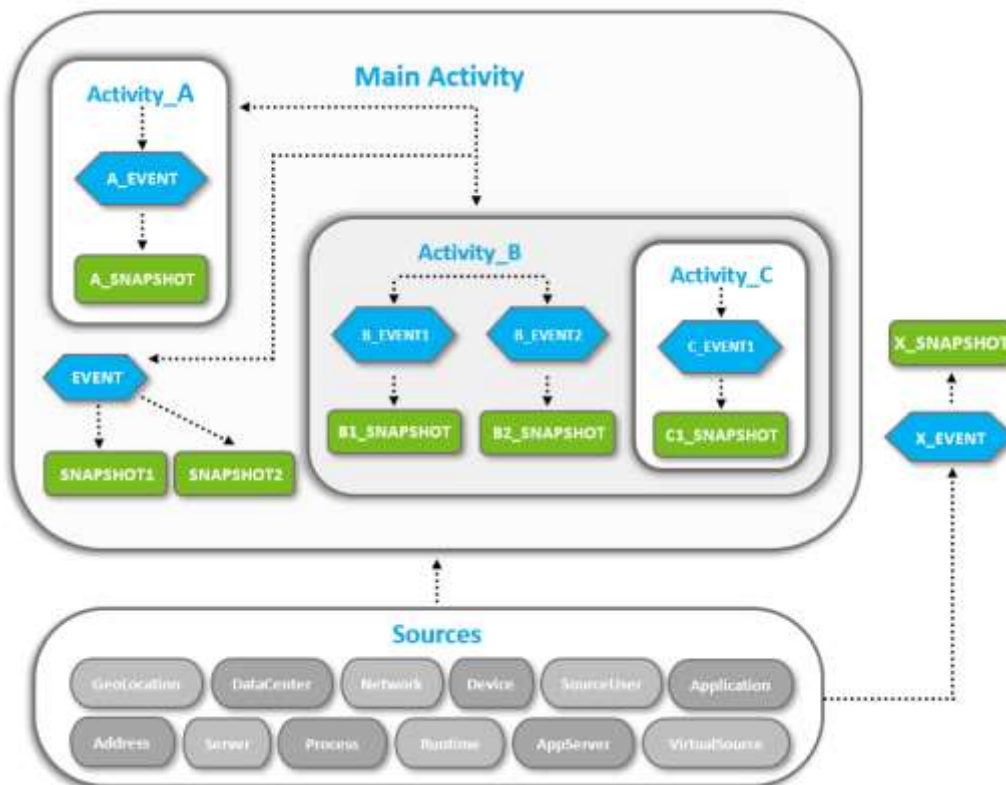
Main Activity

Activity_A

A_EVENT

A_SNAPSHOT

EVENT

SNAPSHOT1

SNAPSHOT2

Activity_B

B_EVENT1

B_EVENT2

B1_SNAPSHOT

B2_SNAPSHOT

Activity_C

C_EVENT1

C1_SNAPSHOT

X_SNAPSHOT

X_EVENT

Sources

GeoLocation DataCenter Network Device SourceUser Application

Address Server Process Runtime AppServer VirtualSource